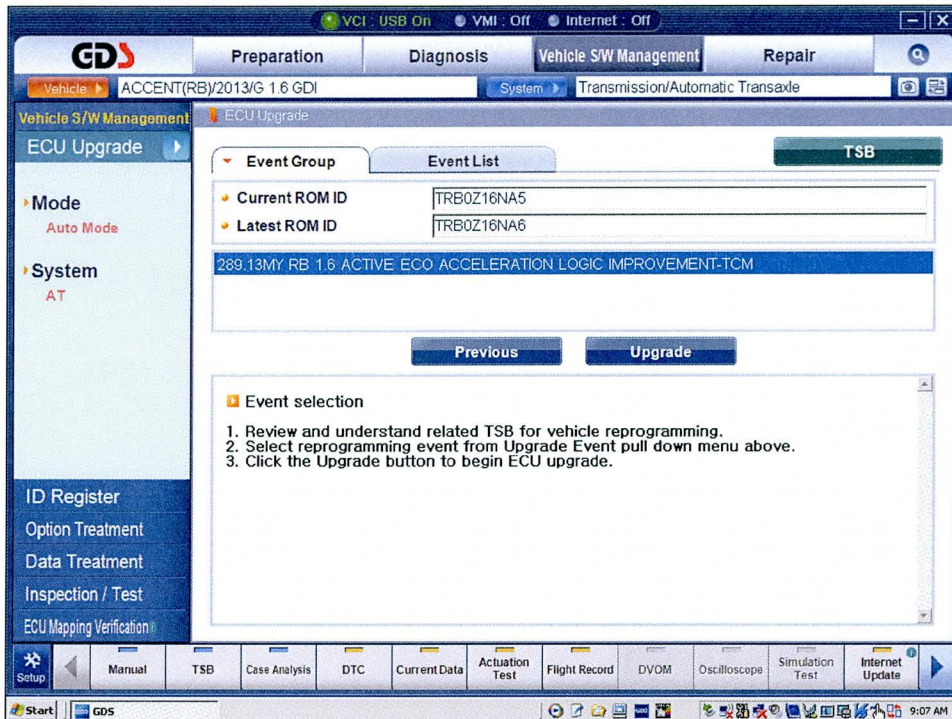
VCI : USB On VMI : Off Internet : Off

GDS

Preparation Diagnosis Vehicle S/W Management Repair

Vehicle ACCENT(RB)/2013/G 1.6 GDI System Transmission/Automatic Transaxle

Vehicle S/W Management

ECU Upgrade

ECU Upgrade

Event Group Event List TSB

Current ROM ID TRB0Z16NA5

Latest ROM ID TRB0Z16NA6

289.13MY RB 1.6 ACTIVE ECO ACCELERATION LOGIC IMPROVEMENT-TCM

Mode
Auto Mode

System
AT

Previous Upgrade

Event selection

1. Review and understand related TSB for vehicle reprogramming.
2. Select reprogramming event from Upgrade Event pull down menu above.
3. Click the Upgrade button to begin ECU upgrade.

ID Register
Option Treatment
Data Treatment
Inspection / Test
ECU Mapping Verification

Setup Manual TSB Case Analysis DTC Current Data Actuation Test Flight Record DVOM Oscilloscope Simulation Test Internet Update

Start GDS 9:07 AM